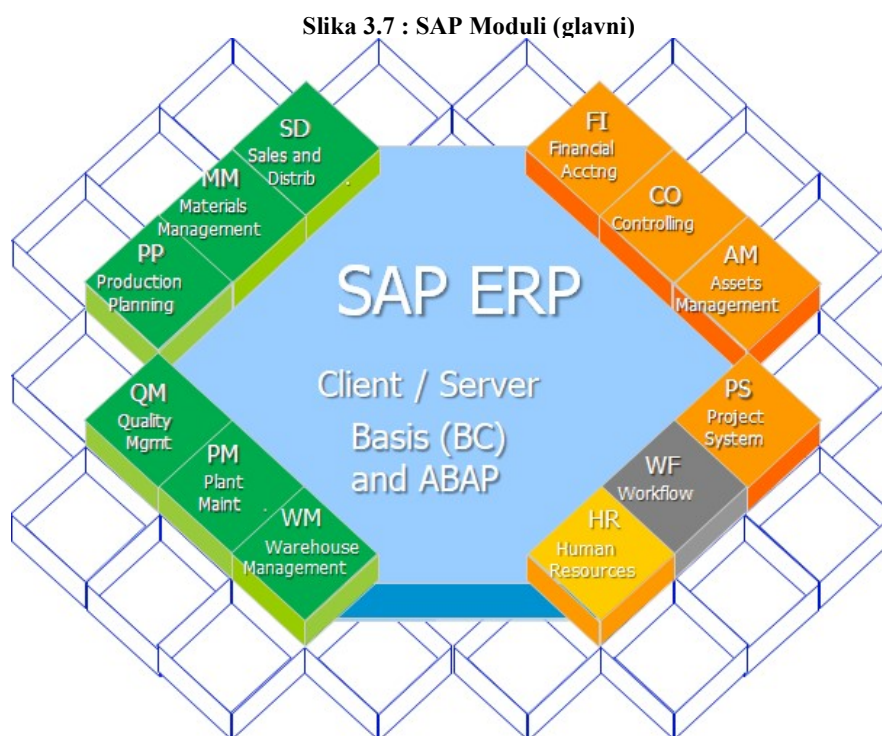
Slika 3.7 : SAP Moduli (glavni)

SD
Sales and Distrib

MM
Materials Management

PP
Production Planning

FI
Financial Acctng

CO
Controlling

AM
Assets Management

SAP ERP

Client / Server

Basis (BC) and ABAP

QM
Quality Mgmt

PM
Plant Maint

WM
Warehouse Management

PS
Project System

WF
Workflow

HR
Human Resources